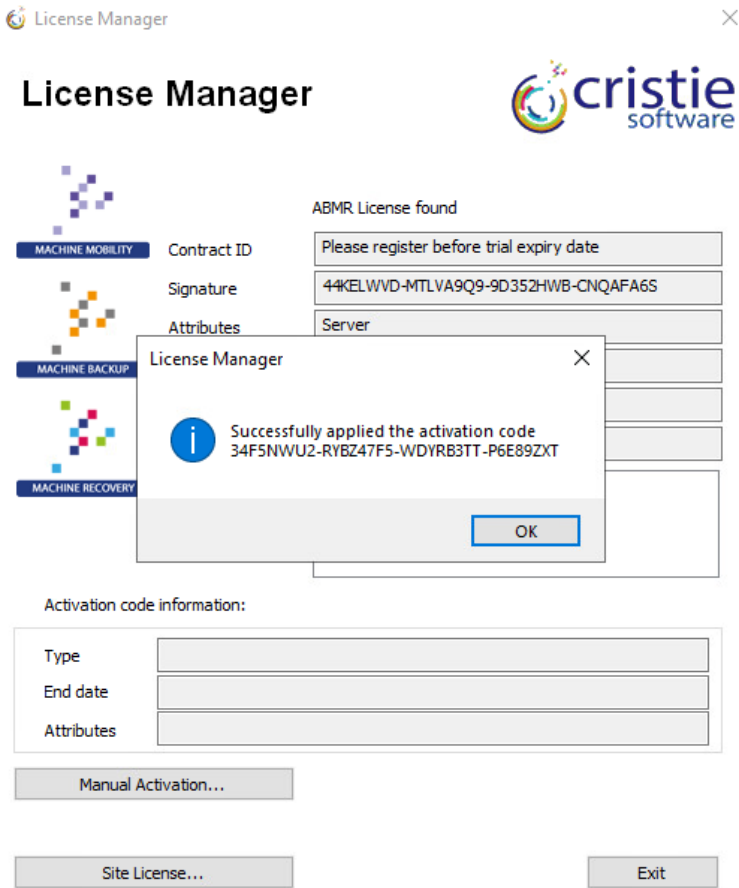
License Manager

License Manager

cristie software

MACHINE MOBILITY

MACHINE BACKUP

MACHINE RECOVERY

ABMR License found

Contract ID | Please register before trial expiry date

Signature | 44KELWVD-MTLVA9Q9-9D352HWB-CNQAFA6S

Attributes | Server

License Manager

Successfully applied the activation code
34F5NWU2-RYBZ47F5-WDYRB3TT-P6E89ZXT

OK

Activation code information:

Type

End date

Attributes

Manual Activation...

Site License...

Exit